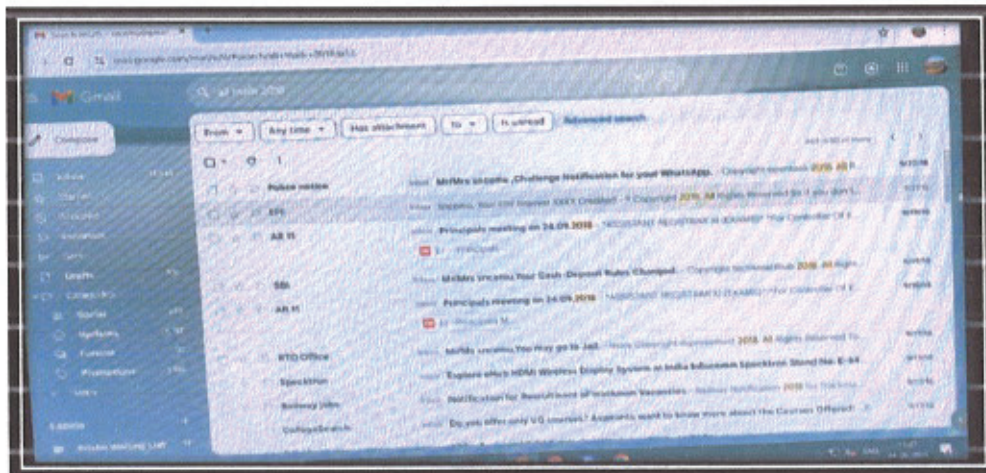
Gmail

Compose

Drafts

From ▾ Any time ▾ Has attachment To ▾ Is unread Advanced search

Police notice — Mr/Mrs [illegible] Challenge Notification for your WhatsApp. - Copyright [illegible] 2018. All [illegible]

EPF — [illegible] Your EPF Request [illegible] Created - © Copyright 2018. All Rights Reserved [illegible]

AR II — Principals meeting on 24.09.2018 - "ASSISTANT REGISTRAR III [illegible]" "For Controller Of E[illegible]

SBI — Mr/Mrs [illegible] Your Cash Deposit Rules Changed - Copyright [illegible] 2018. All Rights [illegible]

AR II — Principals meeting on 24.09.2018 - "ASSISTANT REGISTRAR III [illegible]" "For Controller Of E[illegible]

RTO Office — Mr/Ms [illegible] You may go to Jail. - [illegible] Copyright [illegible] 2018. All Rights Reserved To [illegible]

Spectron — Explore which HDMI Wireless Display System at India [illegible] Spectron Stand No. E-64

Railway Jobs — Notification for Recruitment of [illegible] Vacancies - Railway Notification 2018 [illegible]

CollegeSearch — Do you offer only UG courses? Aspirants want to know more about the Courses Offered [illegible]

Labels